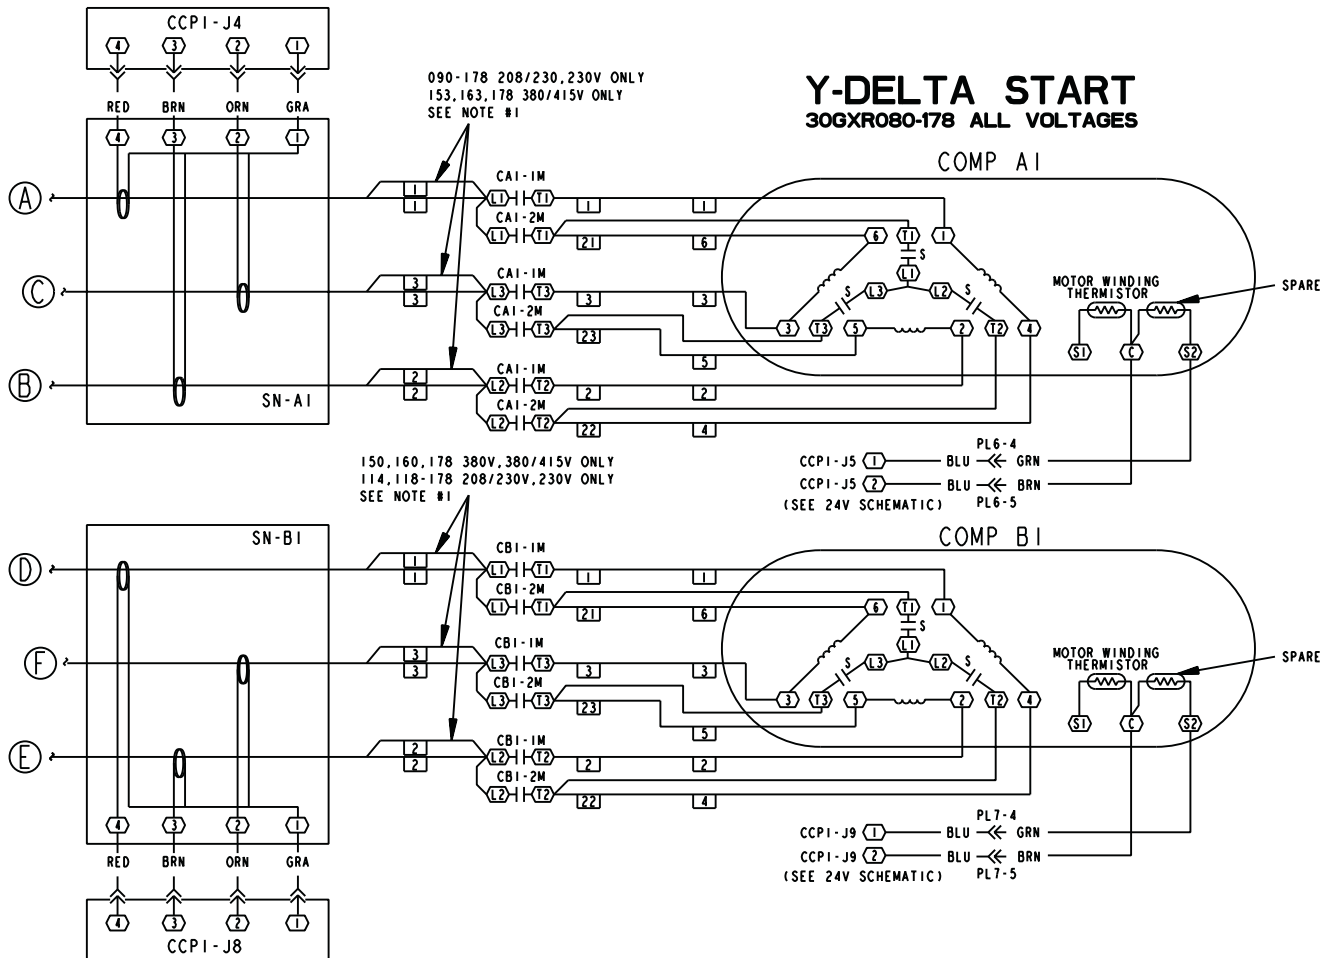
CCPI-J4
4 3 2 1
RED BRN ORN GRA
4 3 2 1

090-178 208/230,230V ONLY
153,163,178 380/415V ONLY
SEE NOTE #1

Y-DELTA START
30GXR080-178 ALL VOLTAGES

COMP A1

A
C
B
SN-A1

1
1
3
3
2
2

CA1-1M
L1 T1
CA1-2M
L1 T1
CA1-1M
L3 T3
CA1-2M
L3 T3
CA1-1M
L2 T2
CA1-2M
L2 T2

1 1
21 6
3 3
23 5
2 2
22 4

6 T1 1
S
L1
L3 L2
S S
3 T3 5 2 T2 4

MOTOR WINDING THERMISTOR
SPARE
S1 C S2

PL6-4
CCP1-J5 1 BLU GRN
CCP1-J5 2 BLU BRN
(SEE 24V SCHEMATIC) PL6-5

150,160,178 380V,380/415V ONLY
114,118-178 208/230V,230V ONLY
SEE NOTE #1

SN-B1
COMP B1

D
F
E

1
1
3
3
2
2

CB1-1M
L1 T1
CB1-2M
L1 T1
CB1-1M
L3 T3
CB1-2M
L3 T3
CB1-1M
L2 T2
CB1-2M
L2 T2

1 1
21 6
3 3
23 5
2 2
22 4

6 T1 1
S
L1
L3 L2
S S
3 T3 5 2 T2 4

MOTOR WINDING THERMISTOR
SPARE
S1 C S2

PL7-4
CCP1-J9 1 BLU GRN
CCP1-J9 2 BLU BRN
(SEE 24V SCHEMATIC) PL7-5

4 3 2 1
RED BRN ORN GRA
4 3 2 1
CCP1-J8